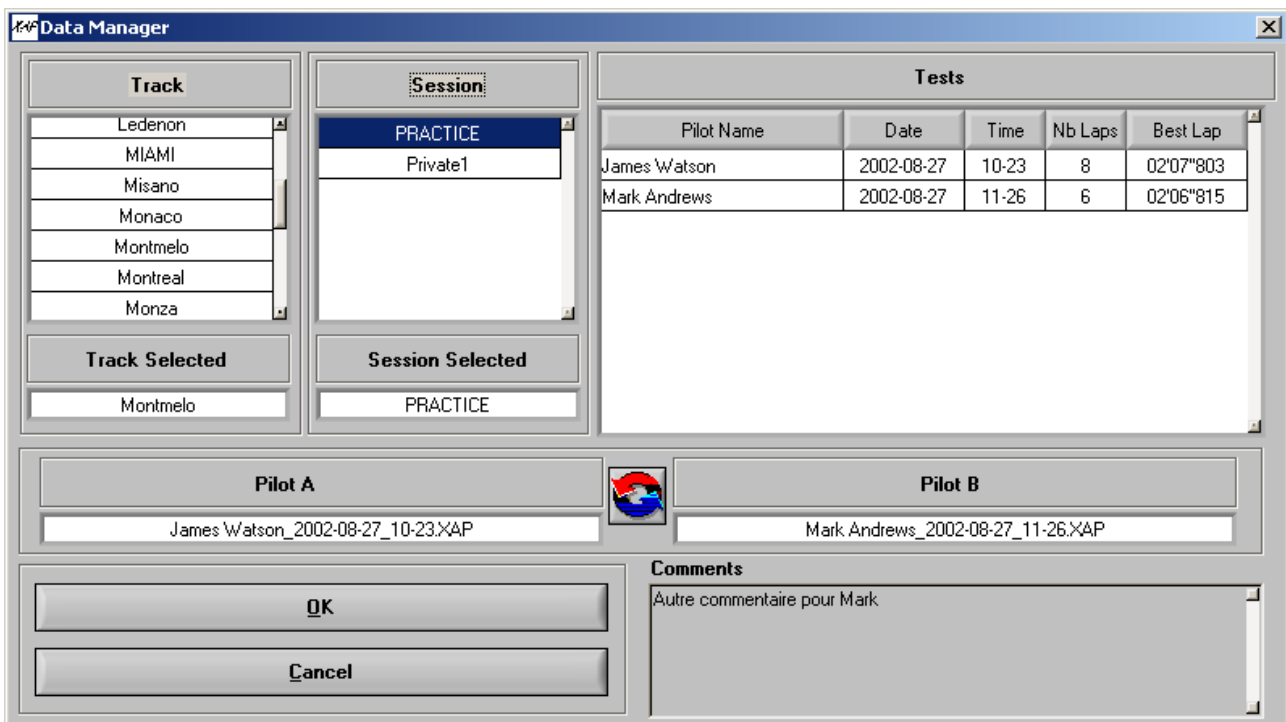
Data Manager

Track

Ledenon
MIAMI
Misano
Monaco
Montmelo
Montreal
Monza

Track Selected

Montmelo

Session

PRACTICE
Private1

Session Selected

PRACTICE

Tests

| Pilot Name | Date | Time | Nb Laps | Best Lap |
|---|---|---|---|---|
| James Watson | 2002-08-27 | 10-23 | 8 | 02'07"803 |
| Mark Andrews | 2002-08-27 | 11-26 | 6 | 02'06"815 |

Pilot A

James Watson_2002-08-27_10-23.XAP

Pilot B

Mark Andrews_2002-08-27_11-26.XAP

OK

Cancel

Comments

Autre commentaire pour Mark